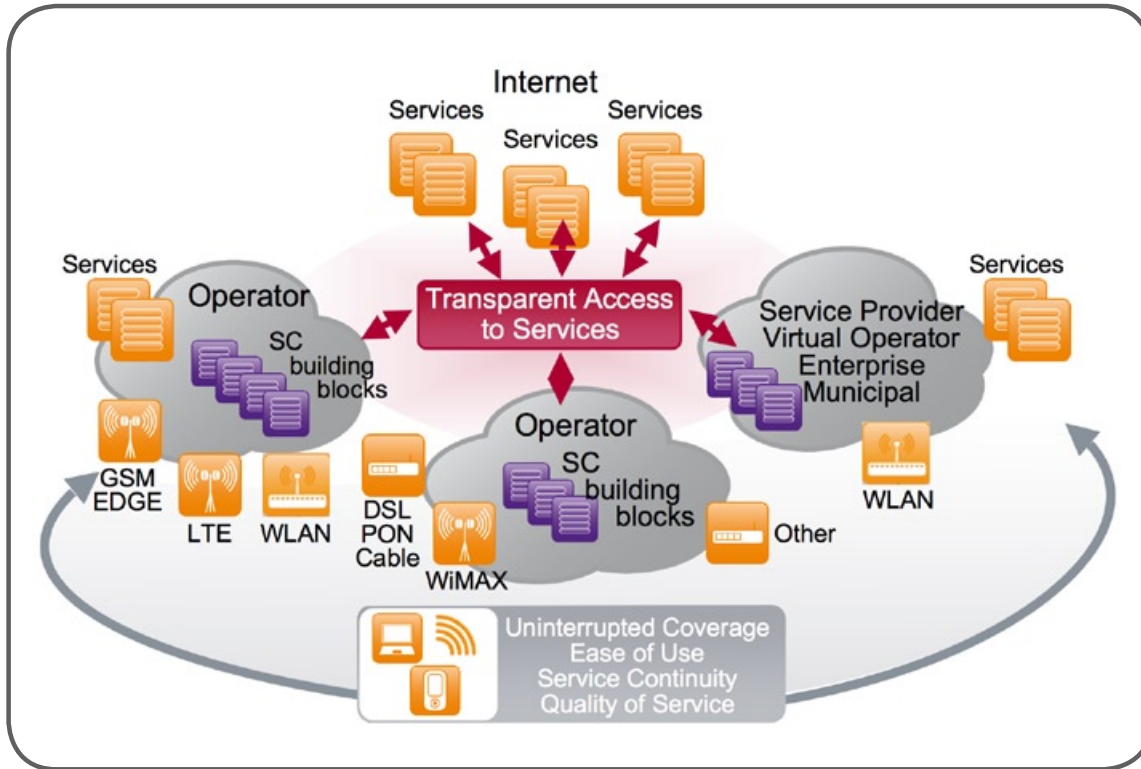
Internet

Services

Services

Services

Services

Operator

SC building blocks

Transparent Access to Services

Services

Service Provider Virtual Operator Enterprise Municipal

Operator

SC building blocks

GSM EDGE

LTE

WLAN

DSL PON Cable

WiMAX

Other

WLAN

Uninterrupted Coverage
Ease of Use
Service Continuity
Quality of Service